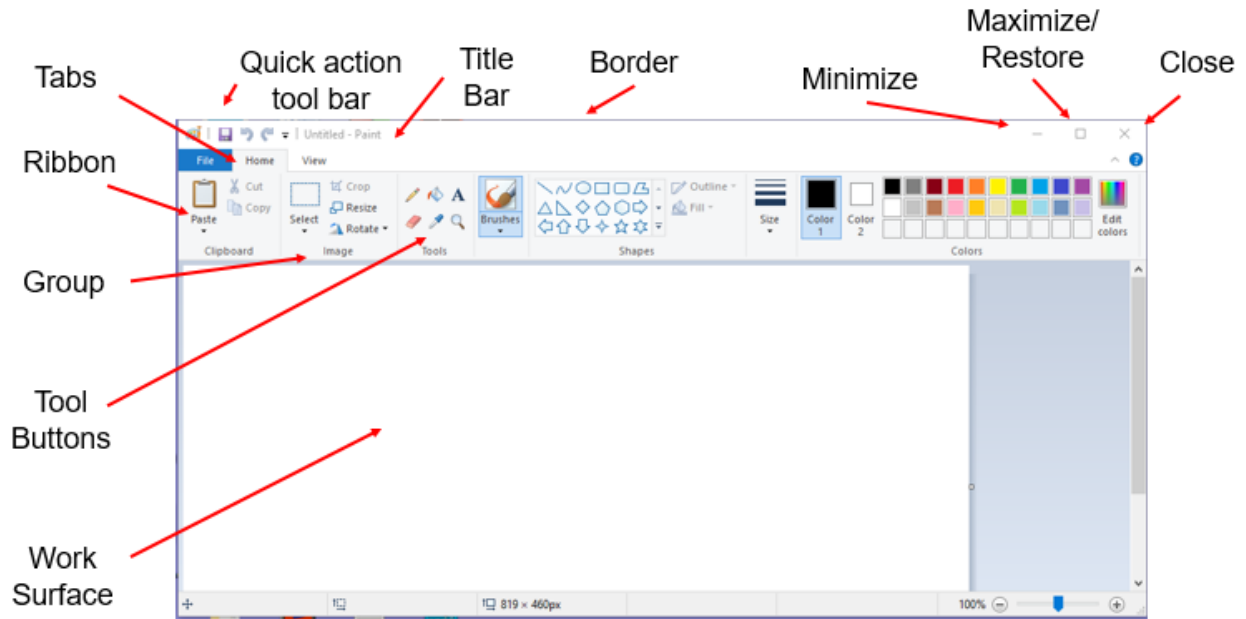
Tabs

Quick action tool bar

Title Bar

Border

Minimize

Maximize/ Restore

Close

Ribbon

Group

Tool Buttons

Work Surface

Untitled - Paint

File Home View

Paste

Cut

Copy

Clipboard

Select

Crop

Resize

Rotate

Image

Tools

Brushes

Outline

Fill

Shapes

Size

Color 1

Color 2

Edit colors

Colors

819 × 460px

100%